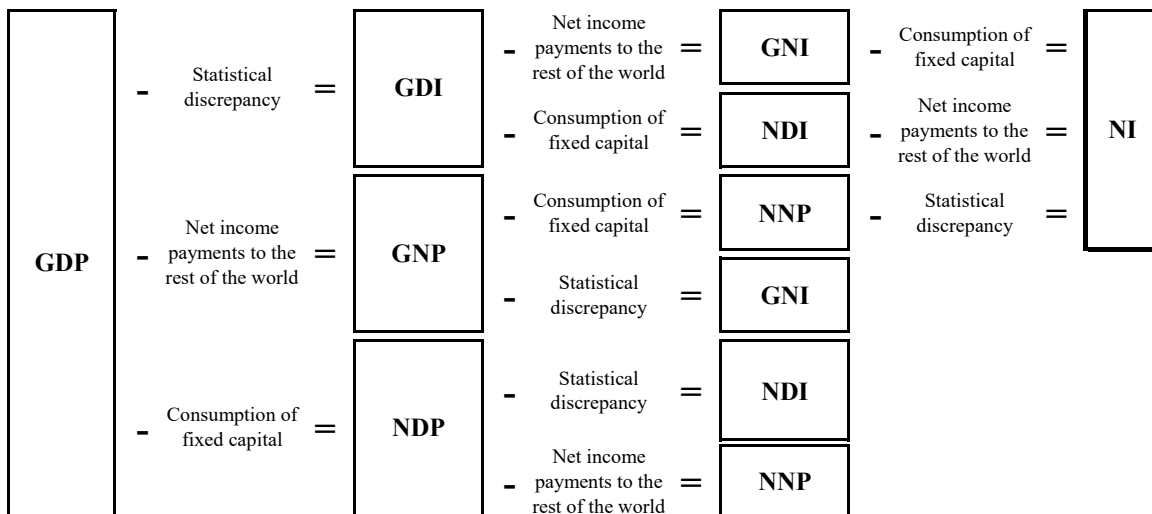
GDP

- Statistical discrepancy = GDI

- Net income payments to the rest of the world = GNI

- Consumption of fixed capital =

- Consumption of fixed capital = NDI

- Net income payments to the rest of the world =

NI

- Net income payments to the rest of the world = GNP

- Consumption of fixed capital = NNP

- Statistical discrepancy =

- Statistical discrepancy = GNI

- Consumption of fixed capital = NDP

- Statistical discrepancy = NDI

- Net income payments to the rest of the world = NNP